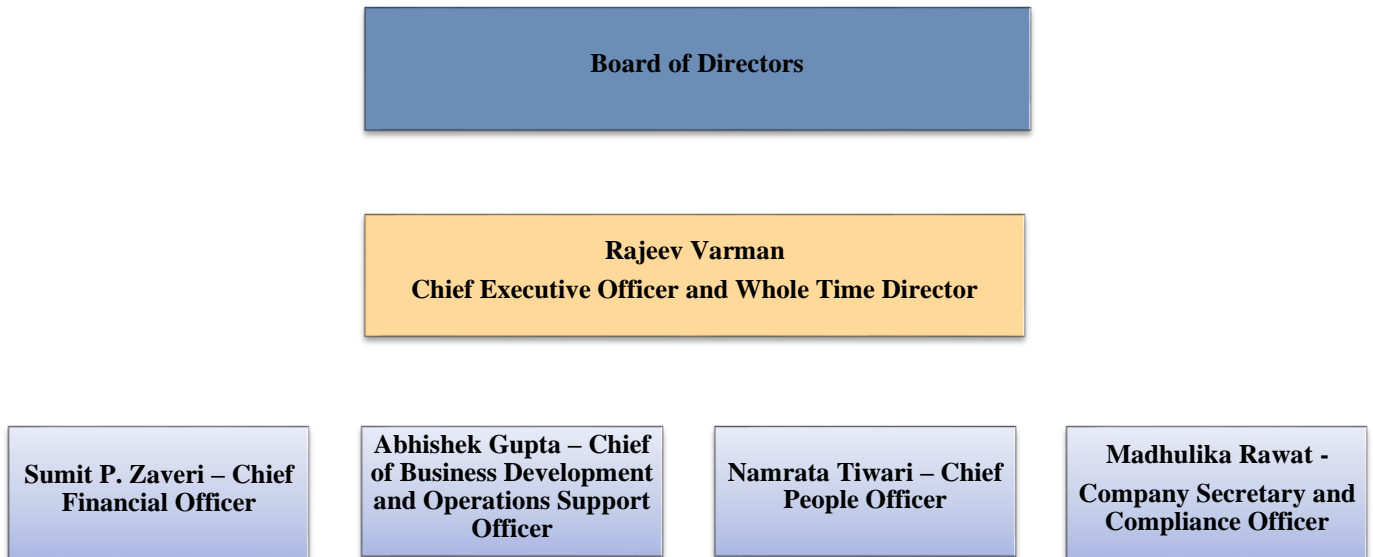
Board of Directors

Rajeev Varman
Chief Executive Officer and Whole Time Director

Sumit P. Zaveri – Chief Financial Officer

Abhishek Gupta – Chief of Business Development and Operations Support Officer

Namrata Tiwari – Chief People Officer

Madhulika Rawat - Company Secretary and Compliance Officer